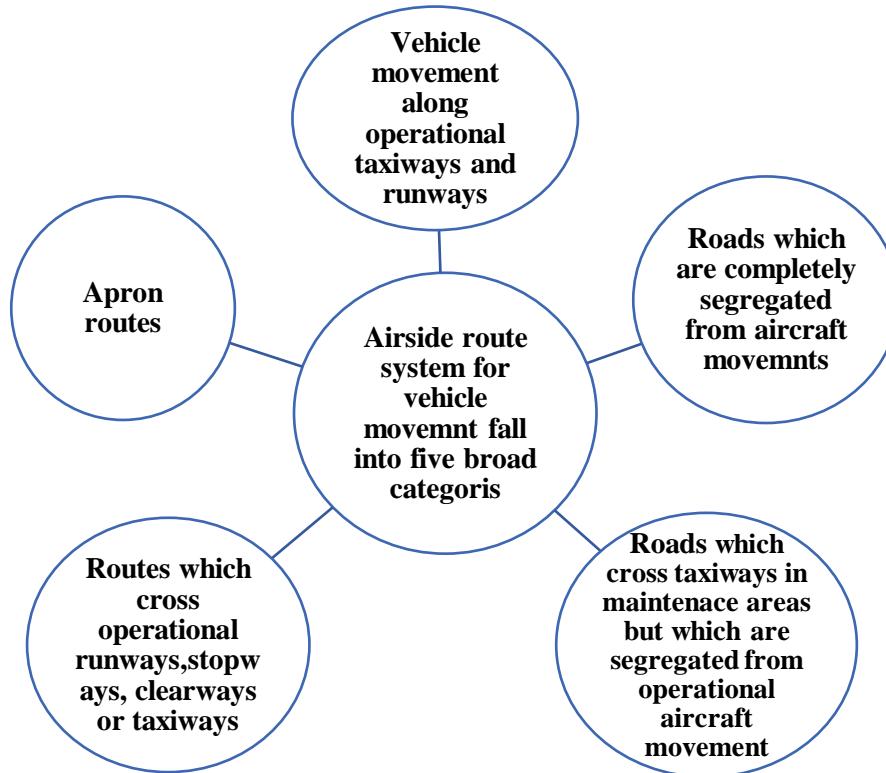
Vehicle movement along operational taxiways and runways

Apron routes

Roads which are completely segregated from aircraft movemnts

Airside route system for vehicle movemnt fall into five broad categoris

Routes which cross operational runways,stopw ays, clearways or taxiways

Roads which cross taxiways in maintenace areas but which are segregated from operational aircraft movement